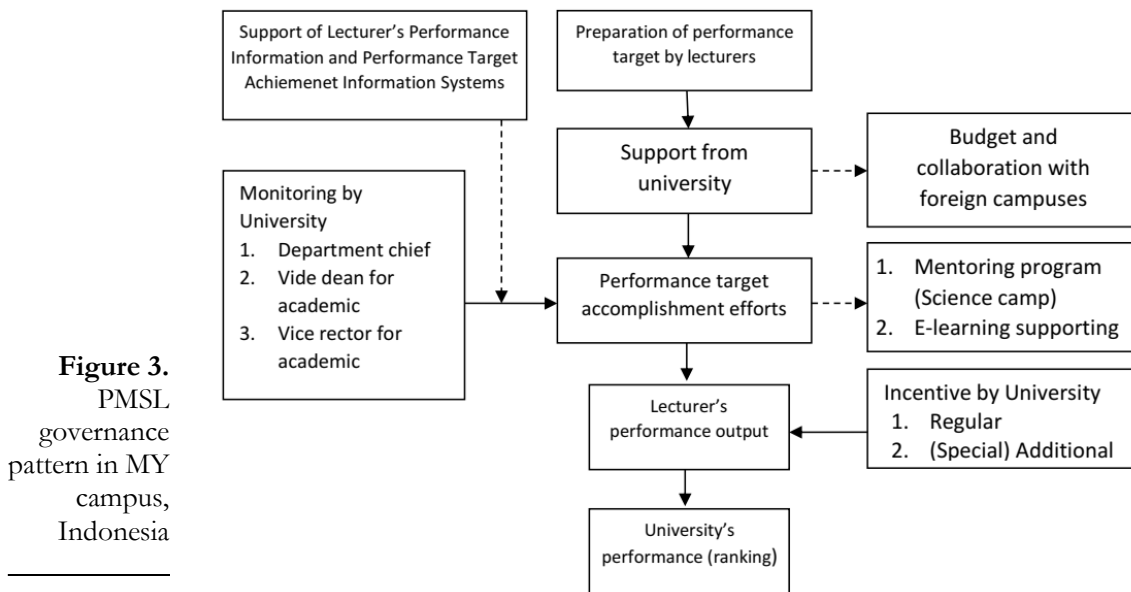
Support of Lecturer's Performance Information and Performance Target Achiemenet Information Systems

Preparation of performance target by lecturers

Support from university

Budget and collaboration with foreign campuses

Monitoring by University
1. Department chief
2. Vide dean for academic
3. Vice rector for academic

Performance target accomplishment efforts

1. Mentoring program (Science camp)
2. E-learning supporting

Lecturer's performance output

Incentive by University
1. Regular
2. (Special) Additional

University's performance (ranking)

Figure 3.
PMSL governance pattern in MY campus, Indonesia